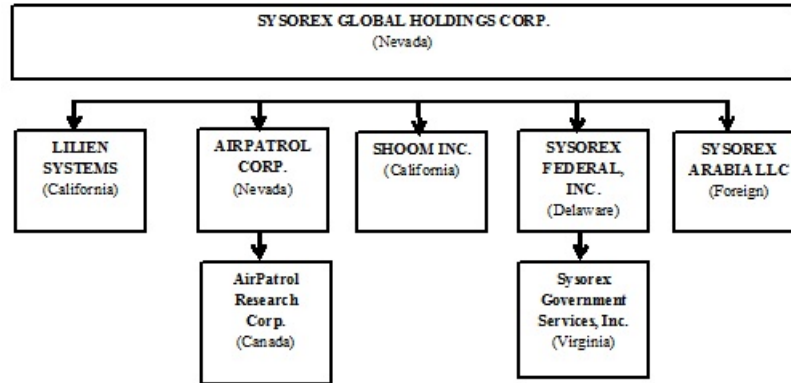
SYSOREX GLOBAL HOLDINGS CORP.
(Nevada)

LILIEN SYSTEMS
(California)

AIRPATROL CORP.
(Nevada)

AirPatrol Research Corp.
(Canada)

SHOOM INC.
(California)

SYSOREX FEDERAL, INC.
(Delaware)

Sysorex Government Services, Inc.
(Virginia)

SYSOREX ARABIA LLC
(Foreign)